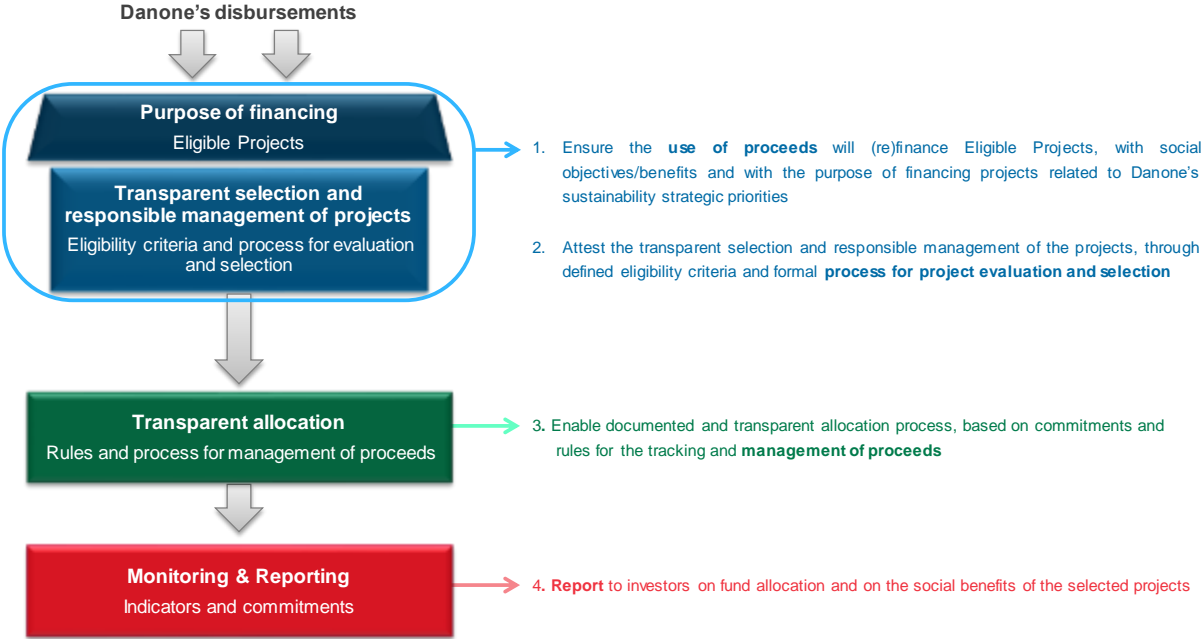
Danone's disbursements

Purpose of financing
Eligible Projects

Transparent selection and responsible management of projects
Eligibility criteria and process for evaluation and selection

1. Ensure the **use of proceeds** will (re)finance Eligible Projects, with social objectives/benefits and with the purpose of financing projects related to Danone's sustainability strategic priorities

2. Attest the transparent selection and responsible management of the projects, through defined eligibility criteria and formal **process for project evaluation and selection**

Transparent allocation
Rules and process for management of proceeds

3. Enable documented and transparent allocation process, based on commitments and rules for the tracking and **management of proceeds**

Monitoring & Reporting
Indicators and commitments

4. **Report** to investors on fund allocation and on the social benefits of the selected projects